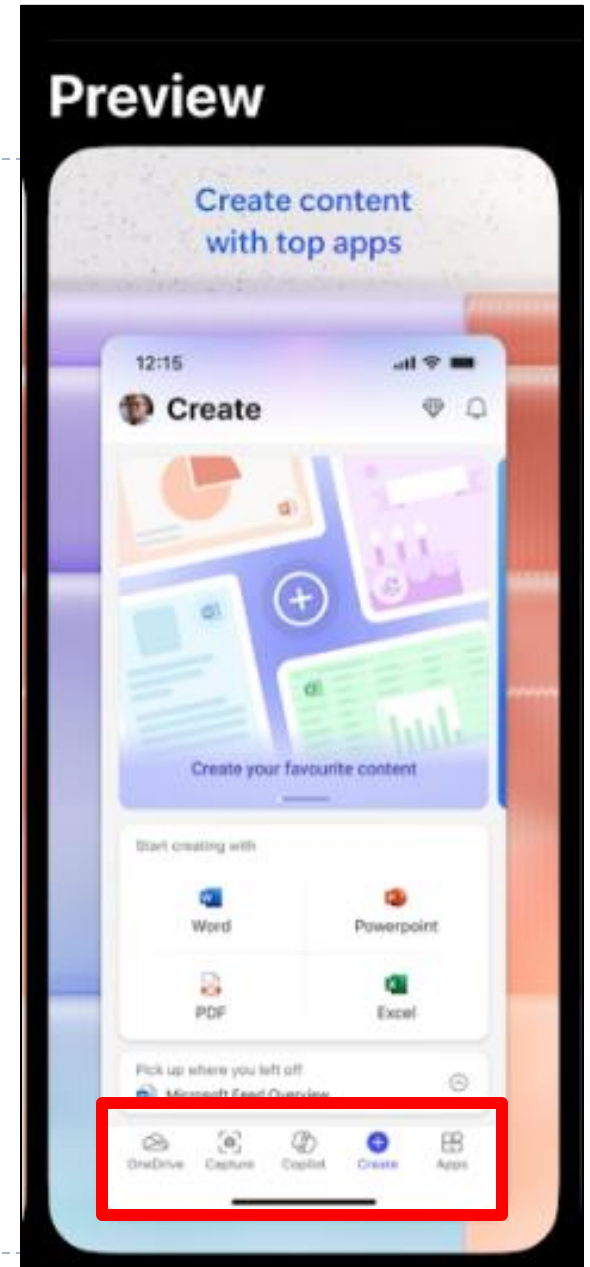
Preview

Create content with top apps

12:15

Create

Create your favourite content

Start creating with

Word

Powerpoint

PDF

Excel

Pick up where you left off

Microsoft Feed Overview

OneDrive Capture Copilot Create Apps